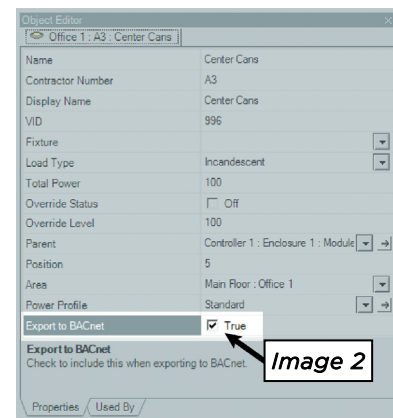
Object Editor

Office 1 : A3 : Center Cans

| | |
|---|---|
| Name | Center Cans |
| Contractor Number | A3 |
| Display Name | Center Cans |
| VID | 996 |
| Fixture | |
| Load Type | Incandescent |
| Total Power | 100 |
| Override Status | Off |
| Override Level | 100 |
| Parent | Controller 1 : Enclosure 1 : Module |
| Position | 5 |
| Area | Main Floor : Office 1 |
| Power Profile | Standard |
| Export to BACnet | True |

Export to BACnet
Check to include this when exporting to BACnet.

Image 2

Properties | Used By